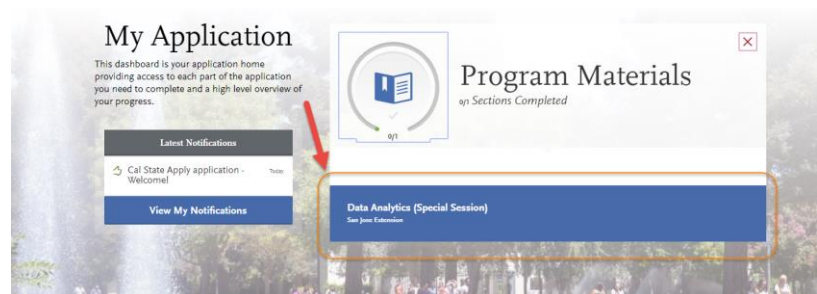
My Application

This dashboard is your application home providing access to each part of the application you need to complete and a high level overview of your progress.

Latest Notifications

Cal State Apply application - Welcome!

Today

View My Notifications

0/1

Program Materials

0/1 Sections Completed

Data Analytics (Special Session)

San Jose Extension